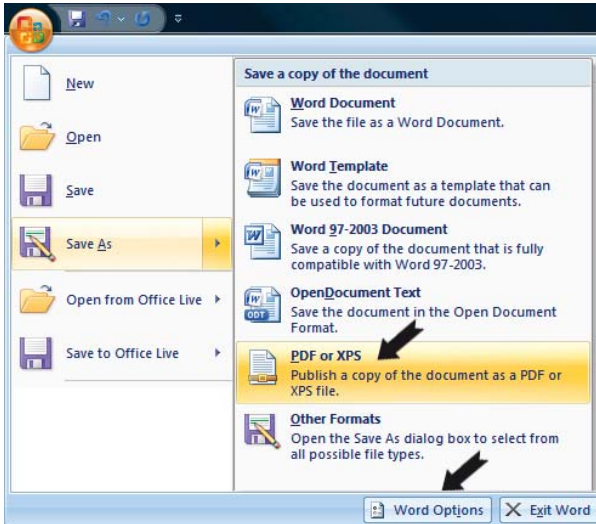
New

Open

Save

Save As

Open from Office Live

Save to Office Live

Save a copy of the document

Word Document
Save the file as a Word Document.

Word Template
Save the document as a template that can be used to format future documents.

Word 97-2003 Document
Save a copy of the document that is fully compatible with Word 97-2003.

OpenDocument Text
Save the document in the Open Document Format.

PDF or XPS
Publish a copy of the document as a PDF or XPS file.

Other Formats
Open the Save As dialog box to select from all possible file types.

Word Options

Exit Word